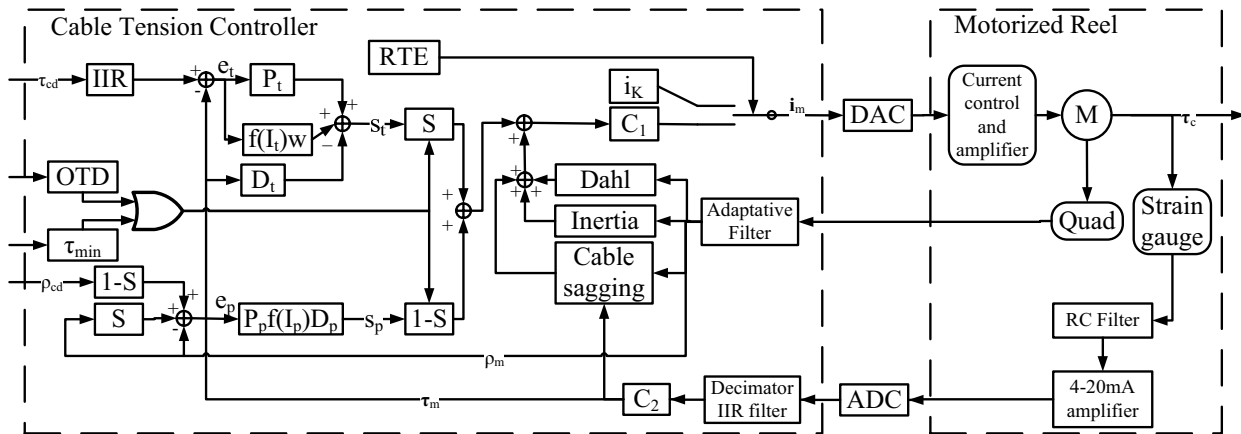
Cable Tension Controller

Motorized Reel

$\tau_{cd}$ IIR + - $e_t$ $P_t$ + + $f(I_t)w$ − $S_t$ S

RTE

$i_K$

$C_1$

$\mathbf{i}_m$ DAC

Current control and amplifier

M

$\boldsymbol{\tau}_c$

OTD

$D_t$

Dahl

Inertia

Adaptative Filter

Quad

Strain gauge

$\tau_{min}$

Cable sagging

$\rho_{cd}$ 1-S

S

$e_p$ $P_pf(I_p)D_p$ $S_p$ 1-S

RC Filter

$\rho_m$

4-20mA amplifier

$\boldsymbol{\tau}_m$

$C_2$

Decimator IIR filter

ADC